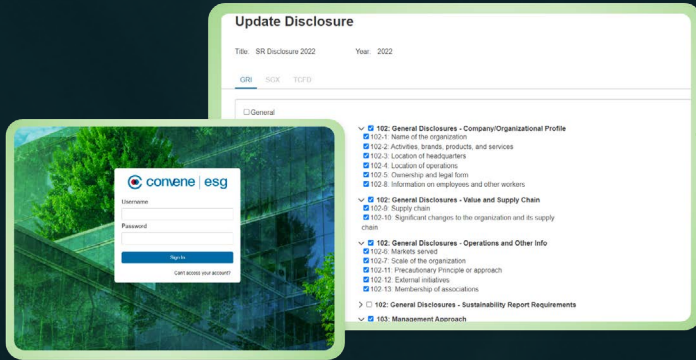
Update Disclosure

Title: SR Disclosure 2022    Year: 2022

GRI    SGX    TCFD

General

102: General Disclosures - Company/Organizational Profile
102-1. Name of the organization
102-2. Activities, brands, products, and services
102-3. Location of headquarters
102-4. Location of operations
102-5. Ownership and legal form
102-8. Information on employees and other workers

102: General Disclosures - Value and Supply Chain
102-9. Supply chain
102-10. Significant changes to the organization and its supply chain

102: General Disclosures - Operations and Other Info
102-6. Markets served
102-7. Scale of the organization
102-11. Precautionary Principle or approach
102-12. External initiatives
102-13. Membership of associations

102: General Disclosures - Sustainability Report Requirements

103: Management Approach

convene | esg
Username
Password
Sign in
Can't access your account?